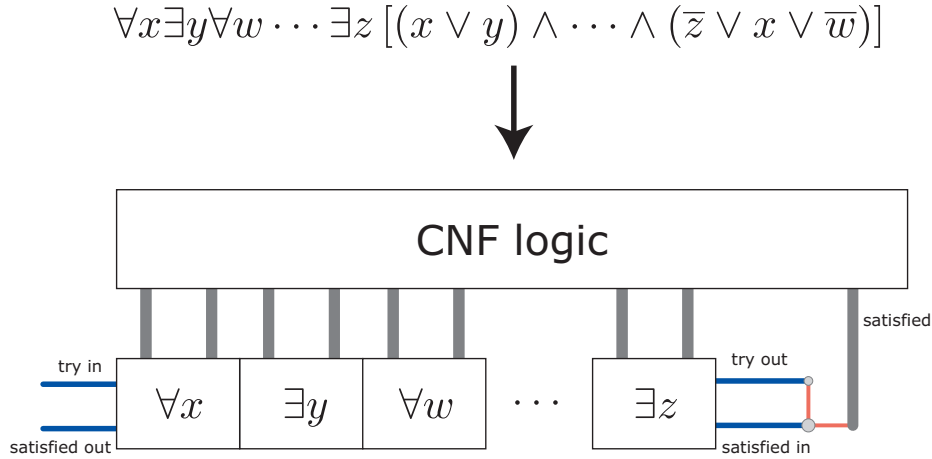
$\forall x \exists y \forall w \cdots \exists z \left[(x \vee y) \wedge \cdots \wedge (\overline{z} \vee x \vee \overline{w})\right]$

CNF logic

satisfied

try in

satisfied out

$\forall x$

$\exists y$

$\forall w$

$\cdots$

$\exists z$

try out

satisfied in